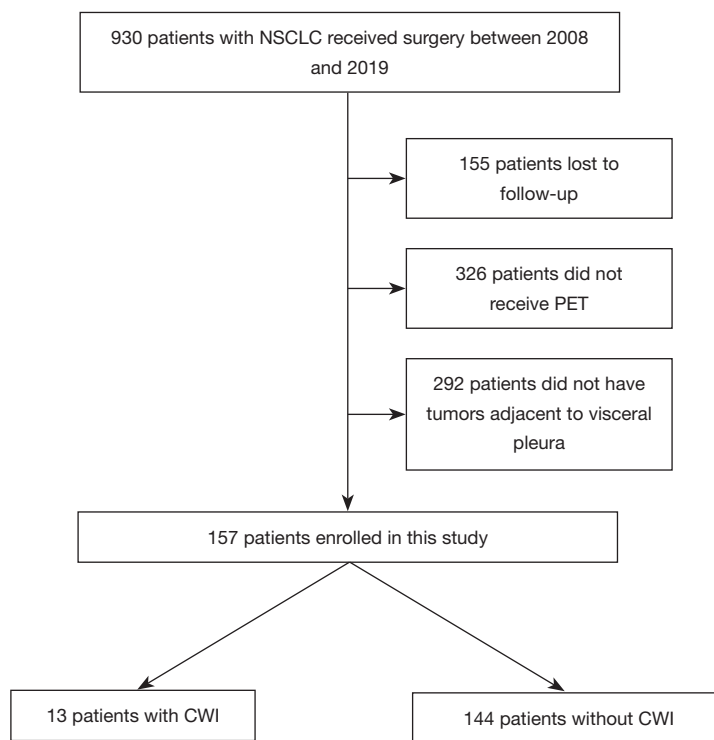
930 patients with NSCLC received surgery between 2008 and 2019

155 patients lost to follow-up

326 patients did not receive PET

292 patients did not have tumors adjacent to visceral pleura

157 patients enrolled in this study

13 patients with CWI

144 patients without CWI